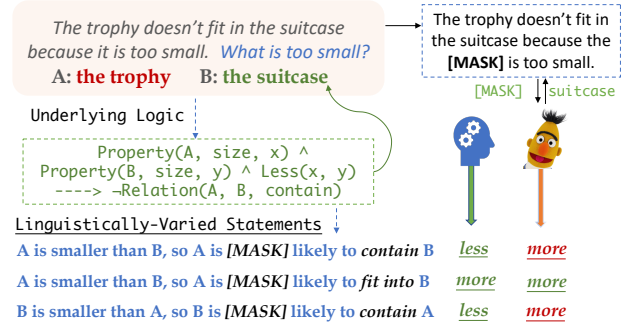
The trophy doesn't fit in the suitcase because it is too small. What is too small?

A: the trophy B: the suitcase

The trophy doesn't fit in the suitcase because the [MASK] is too small.

[MASK] suitcase

Underlying Logic

Property(A, size, x) ^
Property(B, size, y) ^ Less(x, y)
----> ¬Relation(A, B, contain)

Linguistically-Varied Statements

A is smaller than B, so A is [MASK] likely to contain B less more

A is smaller than B, so A is [MASK] likely to fit into B more more

B is smaller than A, so B is [MASK] likely to contain A less more